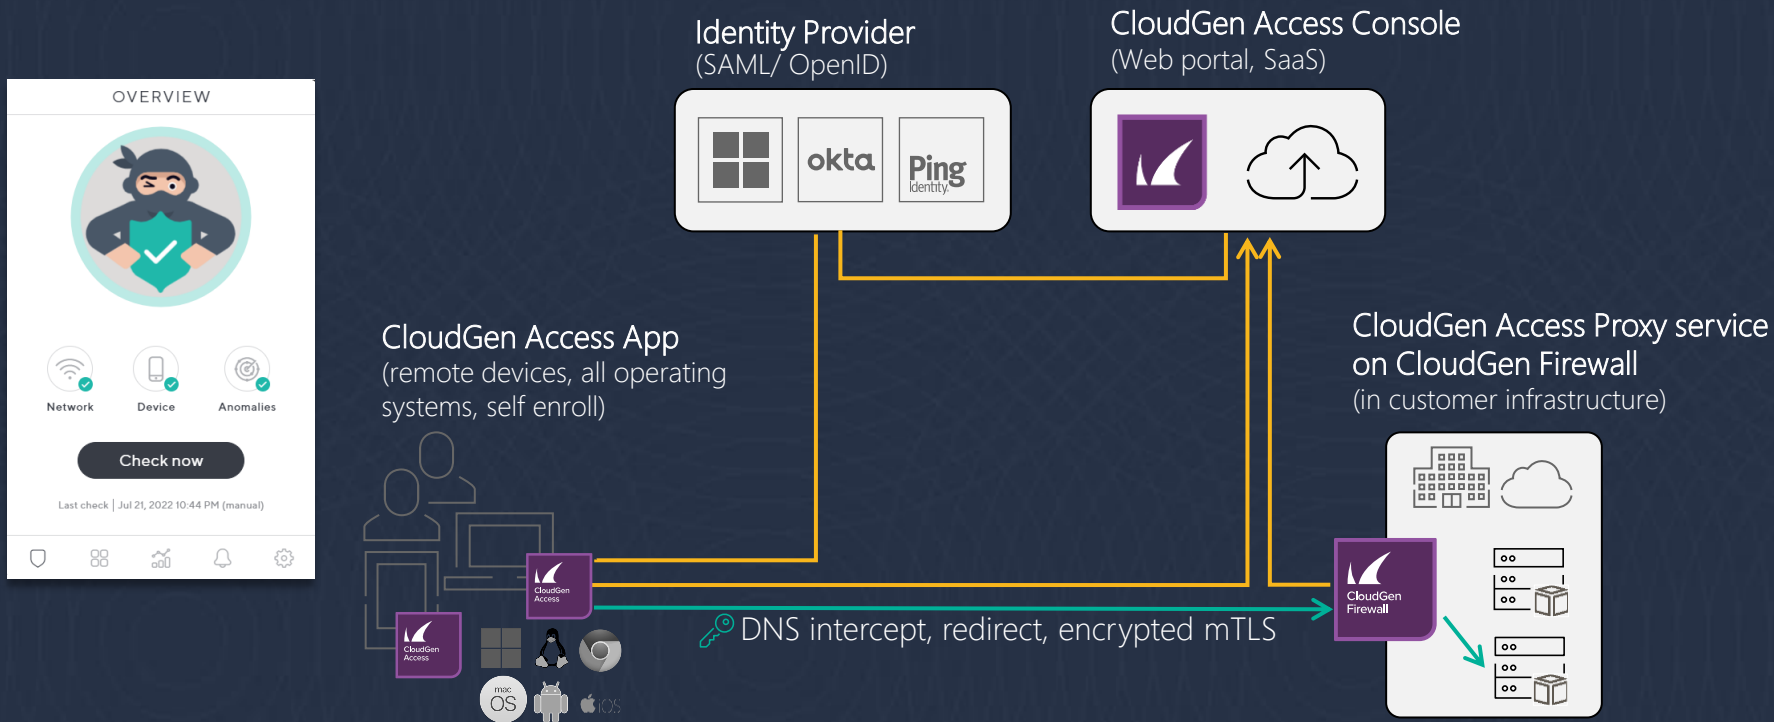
OVERVIEW

Network
Device
Anomalies

Check now

Last check | Jul 21, 2022 10:44 PM (manual)

Identity Provider
(SAML/ OpenID)

okta
Ping Identity

CloudGen Access Console
(Web portal, SaaS)

CloudGen Access App
(remote devices, all operating systems, self enroll)

CloudGen Access Proxy service on CloudGen Firewall
(in customer infrastructure)

CloudGen Access

CloudGen Access

CloudGen Firewall

DNS intercept, redirect, encrypted mTLS

mac OS

iOS